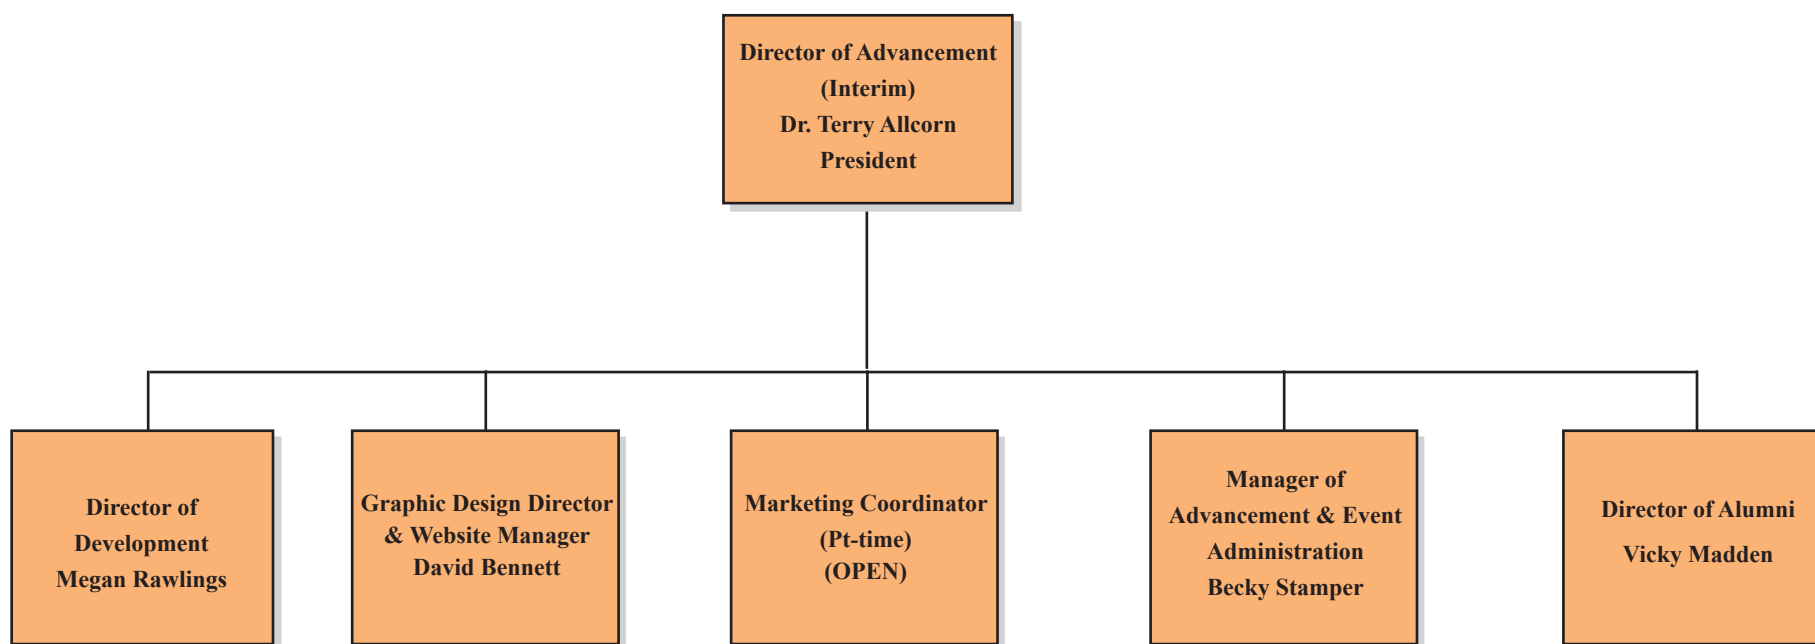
Director of Advancement
(Interim)
Dr. Terry Allcorn
President

Director of
Development
Megan Rawlings

Graphic Design Director
& Website Manager
David Bennett

Marketing Coordinator
(Pt-time)
(OPEN)

Manager of
Advancement & Event
Administration
Becky Stamper

Director of Alumni
Vicky Madden